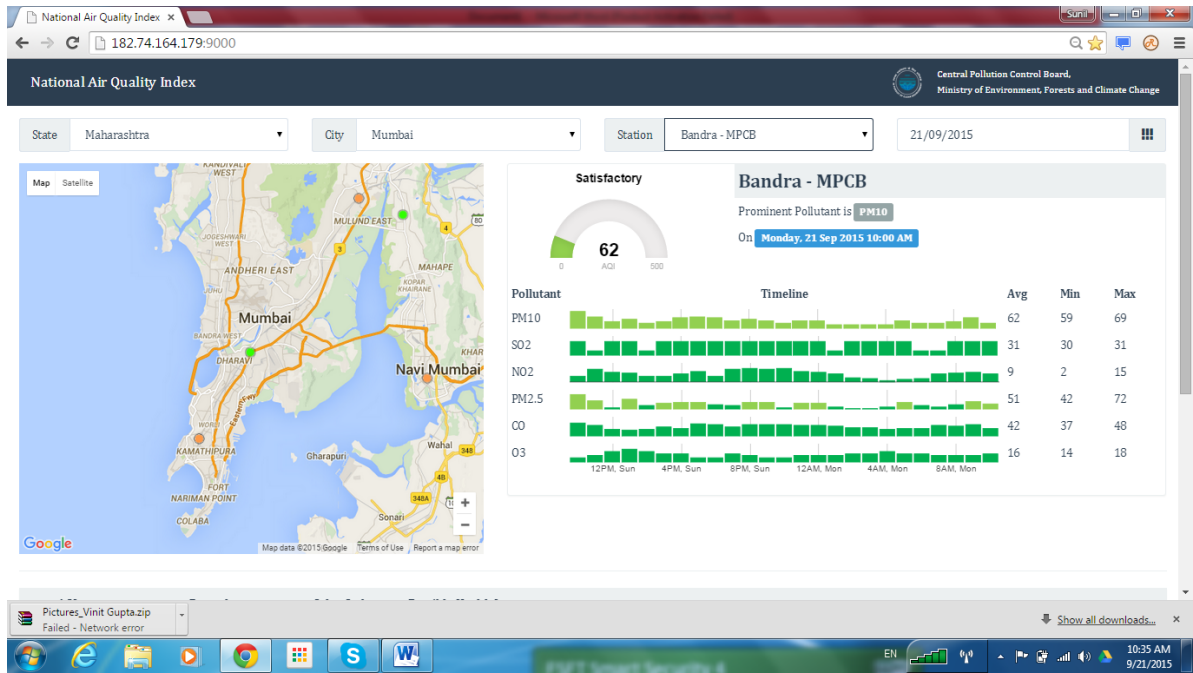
National Air Quality Index ×

Sunil

182.74.164.179:9000

National Air Quality Index

Central Pollution Control Board,
Ministry of Environment, Forests and Climate Change

State Maharashtra

City Mumbai

Station Bandra - MPCB

21/09/2015

Map Satellite

WEST
MULUND EAST
JOGESHWARI WEST
ANDHERI EAST
MAHAPE
KOPAR KHAIRANE
Mumbai
BANDRA WEST
DHARAVI
Navi Mumbai
KHAR
WORLI
KAMATHIPURA
Gharapuri
Wahal
FORT
NARIMAN POINT
COLABA
Sonari
3
4
348
348A
Eastern Fwy

Google
Map data ©2015 Google Terms of Use Report a map error

Satisfactory

62
0 AQI 500

Bandra - MPCB

Prominent Pollutant is PM10

On Monday, 21 Sep 2015 10:00 AM

| Pollutant | Timeline | Avg | Min | Max |
|---|---|---|---|---|
| PM10 | | 62 | 59 | 69 |
| SO2 | | 31 | 30 | 31 |
| NO2 | | 9 | 2 | 15 |
| PM2.5 | | 51 | 42 | 72 |
| CO | | 42 | 37 | 48 |
| O3 | | 16 | 14 | 18 |

12PM, Sun 4PM, Sun 8PM, Sun 12AM, Mon 4AM, Mon 8AM, Mon

Pictures_Vinit Gupta.zip
Failed - Network error

Show all downloads...

EN
10:35 AM
9/21/2015